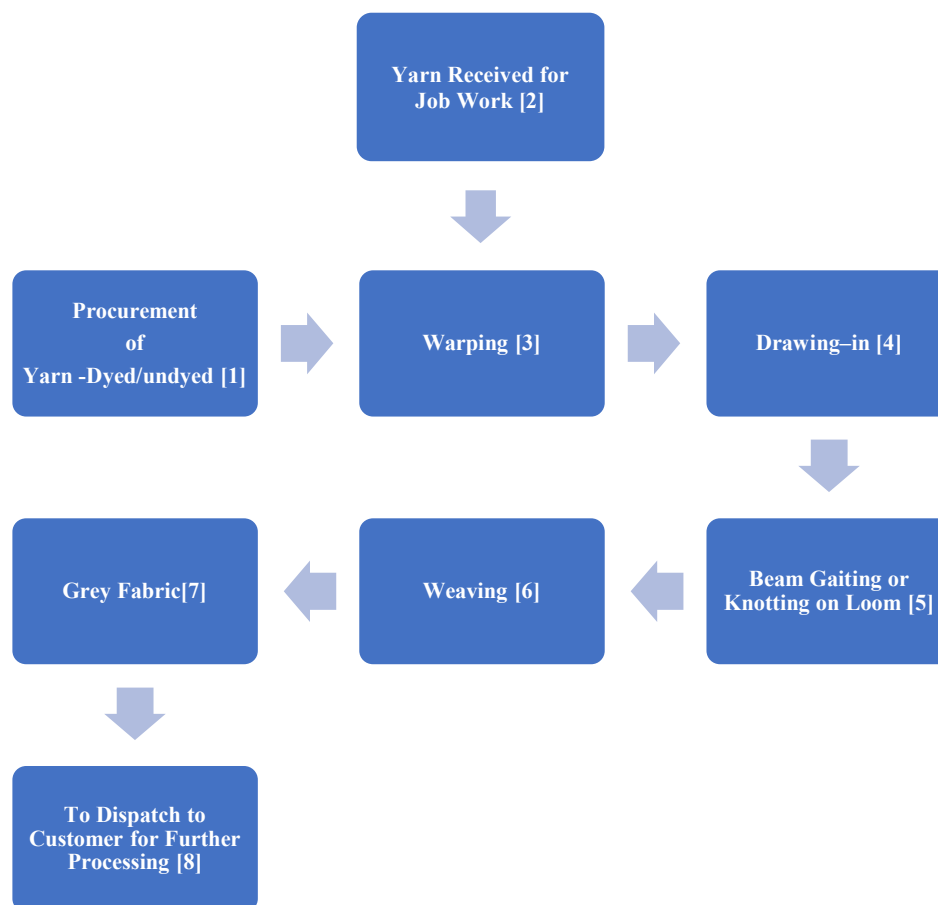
Yarn Received for Job Work [2]

Procurement of Yarn -Dyed/undyed [1]

Warping [3]

Drawing–in [4]

Beam Gaiting or Knotting on Loom [5]

Weaving [6]

Grey Fabric[7]

To Dispatch to Customer for Further Processing [8]